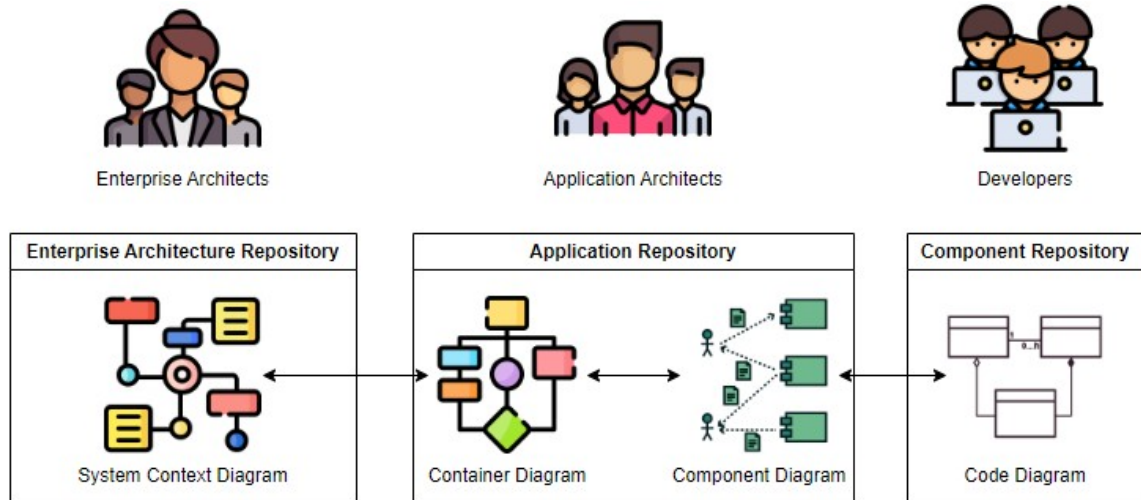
Enterprise Architects

Application Architects

Developers

Enterprise Architecture Repository

System Context Diagram

Application Repository

Container Diagram

Component Diagram

Component Repository

Code Diagram